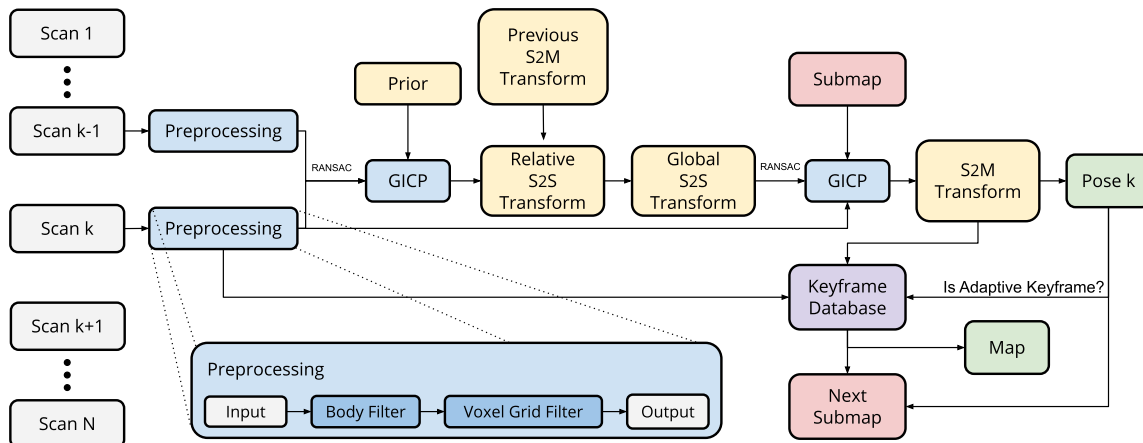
Scan 1

Scan k-1

Preprocessing

Scan k

Preprocessing

Scan k+1

Scan N

RANSAC

Prior

GICP

Previous S2M Transform

Relative S2S Transform

Global S2S Transform

RANSAC

Submap

GICP

S2M Transform

Pose k

Keyframe Database

Is Adaptive Keyframe?

Map

Next Submap

Preprocessing

Input

Body Filter

Voxel Grid Filter

Output